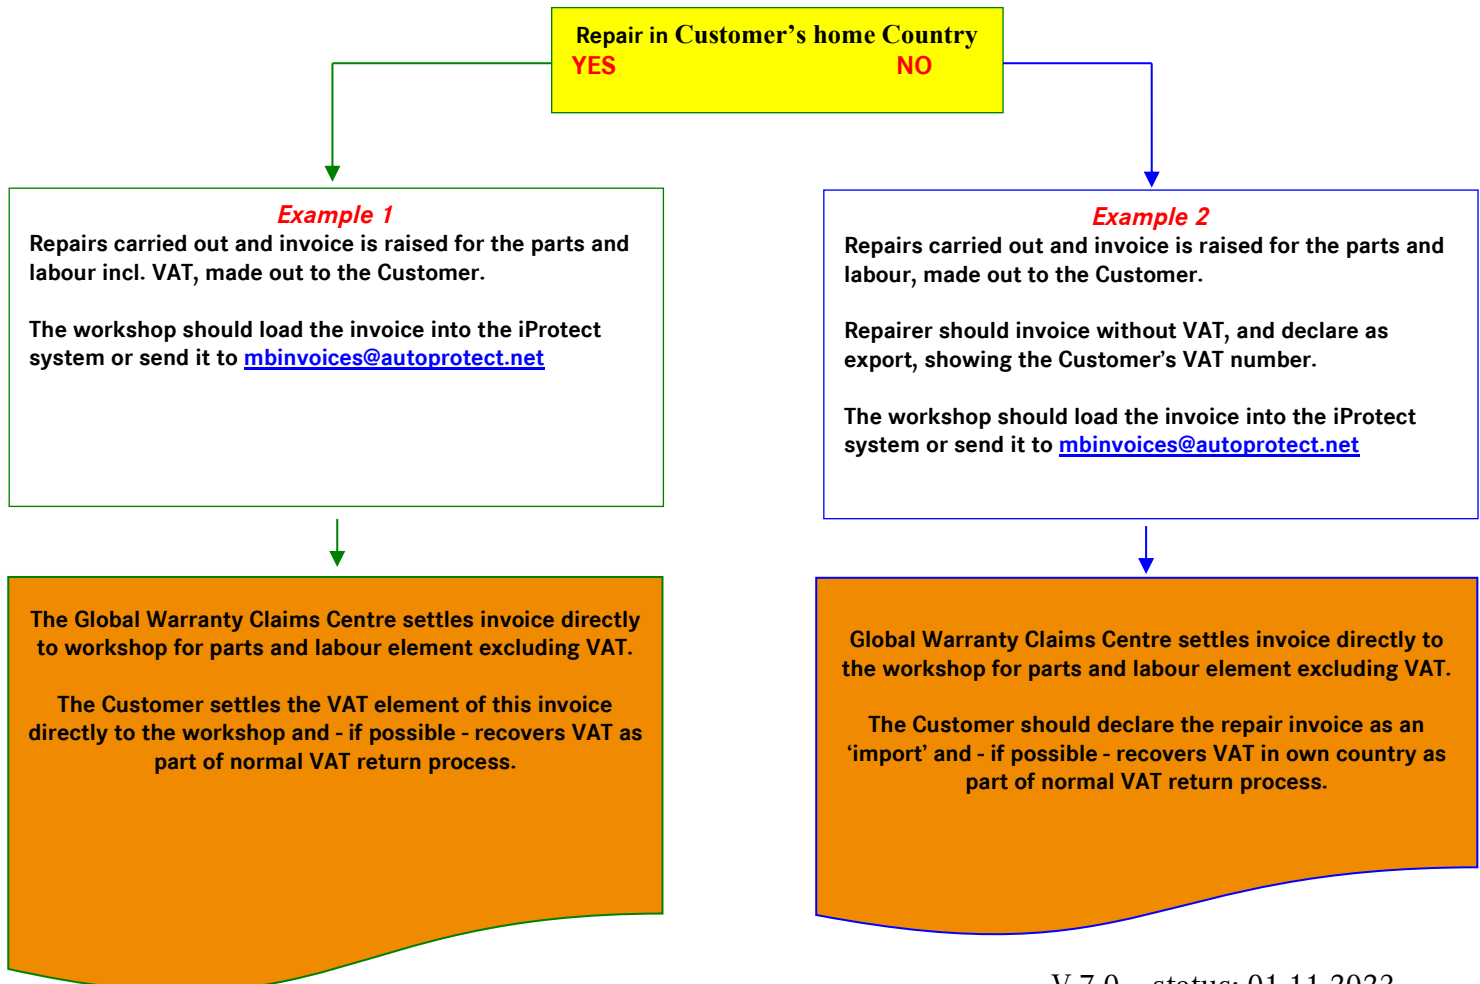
Repair in Customer's home Country
YES NO

Example 1
Repairs carried out and invoice is raised for the parts and labour incl. VAT, made out to the Customer.

The workshop should load the invoice into the iProtect system or send it to mbinvoices@autoprotect.net

Example 2
Repairs carried out and invoice is raised for the parts and labour, made out to the Customer.

Repairer should invoice without VAT, and declare as export, showing the Customer's VAT number.

The workshop should load the invoice into the iProtect system or send it to mbinvoices@autoprotect.net

The Global Warranty Claims Centre settles invoice directly to workshop for parts and labour element excluding VAT.

The Customer settles the VAT element of this invoice directly to the workshop and - if possible - recovers VAT as part of normal VAT return process.

Global Warranty Claims Centre settles invoice directly to the workshop for parts and labour element excluding VAT.

The Customer should declare the repair invoice as an 'import' and - if possible - recovers VAT in own country as part of normal VAT return process.

V 7.0 – status: 01.11.2022